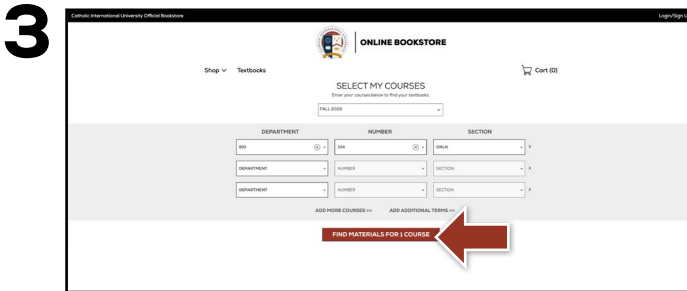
3

Catholic International University Official Bookstore

Login/Sign U

ONLINE BOOKSTORE

Shop ∨ Textbooks

Cart (0)

SELECT MY COURSES

Enter your courses below to find your textbooks.

FALL 2020

| DEPARTMENT | NUMBER | SECTION |
|---|---|---|
| BIO | 104 | ONLN |
| DEPARTMENT | NUMBER | SECTION |
| DEPARTMENT | NUMBER | SECTION |

ADD MORE COURSES >> ADD ADDITIONAL TERMS >>

FIND MATERIALS FOR 1 COURSE